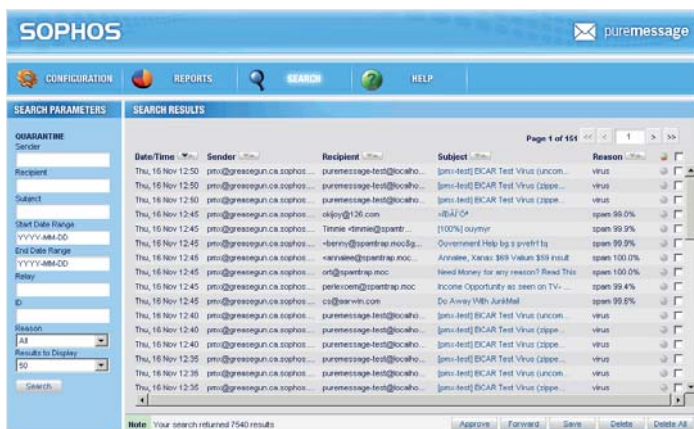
SOPHOS

puremessage

CONFIGURATION REPORTS SEARCH HELP

SEARCH PARAMETERS

QUARANTINE
Sender

Recipient

Subject

Start Date Range
YYYY-MM-DD

End Date Range
YYYY-MM-DD

Relay

ID

Reason
All

Results to Display
50

Search

SEARCH RESULTS

Page 1 of 151 << < 1 > >>

| Date/Time | Sender | Recipient | Subject | Reason |
|---|---|---|---|---|
| Thu, 16 Nov 12:50 | pmx@greasegun.ca.sophos... | puremessage-test@localho... | [pmx-test] EICAR Test Virus (uncom... | virus |
| Thu, 16 Nov 12:50 | pmx@greasegun.ca.sophos... | puremessage-test@localho... | [pmx-test] EICAR Test Virus (zippe... | virus |
| Thu, 16 Nov 12:50 | pmx@greasegun.ca.sophos... | puremessage-test@localho... | [pmx-test] EICAR Test Virus (zippe... | virus |
| Thu, 16 Nov 12:45 | pmx@greasegun.ca.sophos... | okjoy@126.com | =BAF©ª | spam 99.0% |
| Thu, 16 Nov 12:45 | pmx@greasegun.ca.sophos... | Timmie <timmie@spamtr... | [100%] ouymyr | spam 99.9% |
| Thu, 16 Nov 12:45 | pmx@greasegun.ca.sophos... | <benny@spamtrap.moc&g... | Government Help bg s pvefrf bq | spam 99.9% |
| Thu, 16 Nov 12:45 | pmx@greasegun.ca.sophos... | <annalee@spamtrap.moc... | Annalee, Xanax $69 Valium $59 insult | spam 100.0% |
| Thu, 16 Nov 12:45 | pmx@greasegun.ca.sophos... | ort@spamtrap.moc | Need Money for any reason? Read This | spam 100.0% |
| Thu, 16 Nov 12:45 | pmx@greasegun.ca.sophos... | perlexoem@spamtrap.moc | Income Opportunity as seen on TV- ... | spam 99.4% |
| Thu, 16 Nov 12:45 | pmx@greasegun.ca.sophos... | cs@earwin.com | Do Away With JunkMail | spam 99.6% |
| Thu, 16 Nov 12:40 | pmx@greasegun.ca.sophos... | puremessage-test@localho... | [pmx-test] EICAR Test Virus (uncom... | virus |
| Thu, 16 Nov 12:40 | pmx@greasegun.ca.sophos... | puremessage-test@localho... | [pmx-test] EICAR Test Virus (zippe... | virus |
| Thu, 16 Nov 12:40 | pmx@greasegun.ca.sophos... | puremessage-test@localho... | [pmx-test] EICAR Test Virus (zippe... | virus |
| Thu, 16 Nov 12:35 | pmx@greasegun.ca.sophos... | puremessage-test@localho... | [pmx-test] EICAR Test Virus (zippe... | virus |
| Thu, 16 Nov 12:35 | pmx@greasegun.ca.sophos... | puremessage-test@localho... | [pmx-test] EICAR Test Virus (uncom... | virus |
| Thu, 16 Nov 12:35 | pmx@greasegun.ca.sophos... | puremessage-test@localho... | [pmx-test] EICAR Test Virus (zippe... | virus |

Note Your search returned 7540 results

Approve Forward Save Delete Delete All